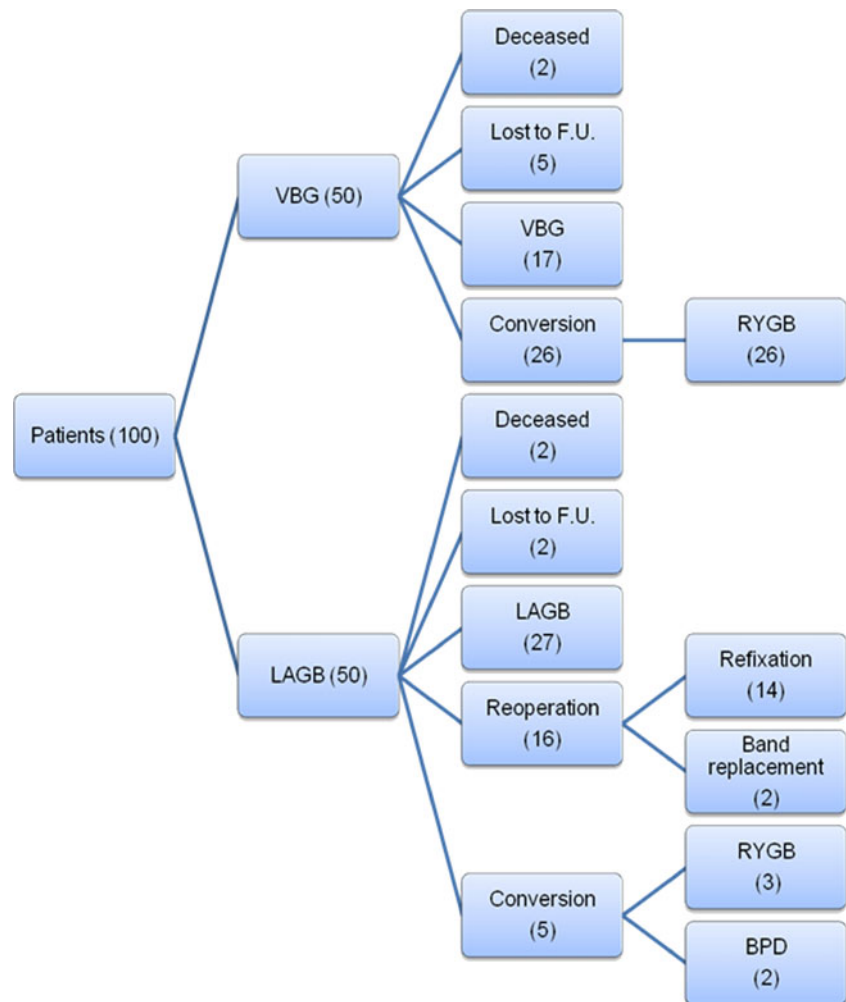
Patients (100)

VBG (50)

Deceased (2)

Lost to F.U. (5)

VBG (17)

Conversion (26)

RYGB (26)

LAGB (50)

Deceased (2)

Lost to F.U. (2)

LAGB (27)

Reoperation (16)

Refixation (14)

Band replacement (2)

Conversion (5)

RYGB (3)

BPD (2)